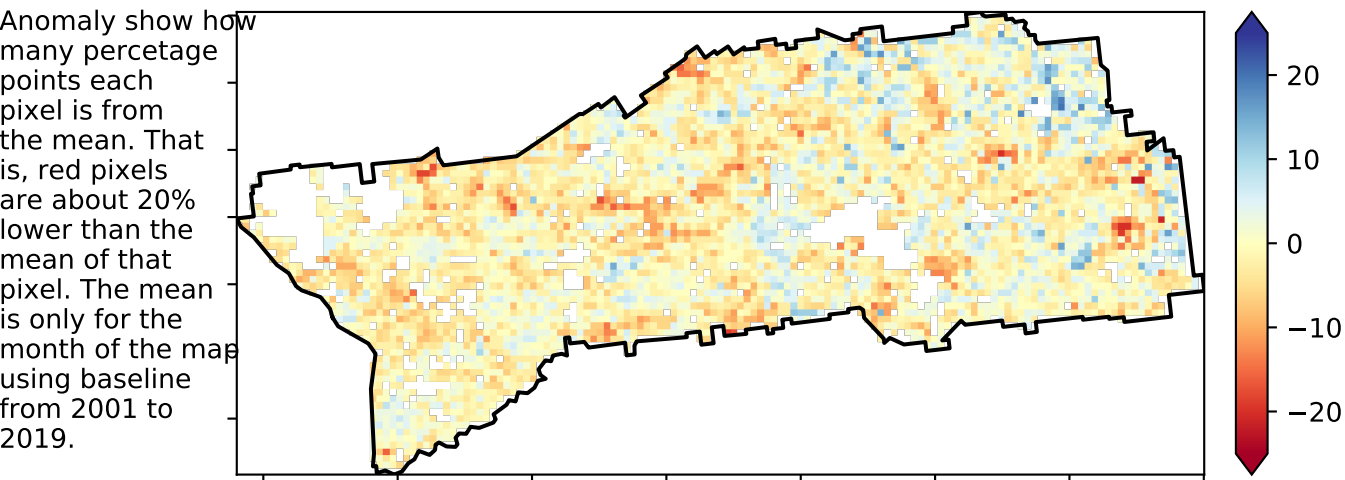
Anomaly show how many percetage points each pixel is from the mean. That is, red pixels are about 20% lower than the mean of that pixel. The mean is only for the month of the map using baseline from 2001 to 2019.

20
10
0
−10
−20